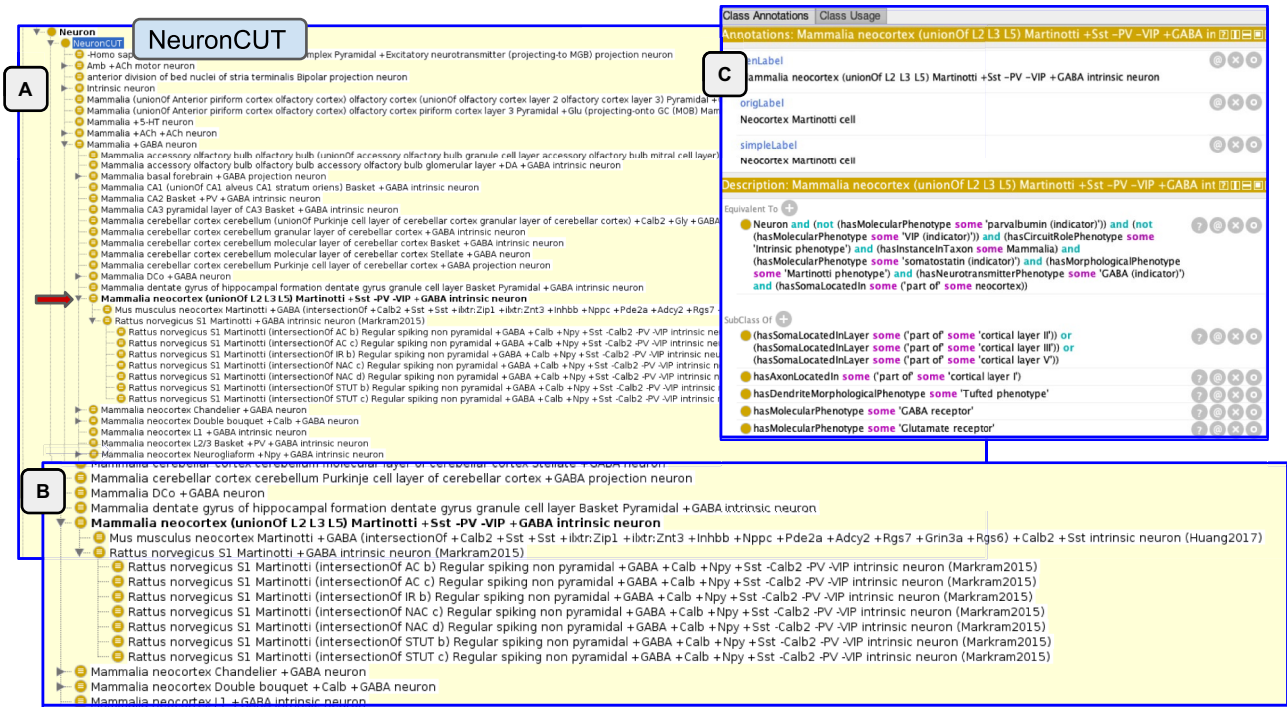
Neuron
NeuronCUT
NeuronCUT
-Homo sap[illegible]mplex Pyramidal +Excitatory neurotransmitter (projecting-to MGB) projection neuron
A
Amb +ACh motor neuron
anterior division of bed nuclei of stria terminalis Bipolar projection neuron
Intrinsic neuron
Mammalia (unionOf Anterior piriform cortex olfactory cortex) olfactory cortex (unionOf olfactory cortex layer 2 olfactory cortex layer 3) Pyramidal +
Mammalia (unionOf Anterior piriform cortex olfactory cortex) olfactory cortex olfactory cortex layer 3 Pyramidal +Glu (projecting-onto GC (MOB) Mam
Mammalia +5-HT neuron
Mammalia +ACh +ACh neuron
Mammalia +GABA neuron
Mammalia accessory olfactory bulb olfactory bulb (unionOf accessory olfactory bulb granule cell layer accessory olfactory bulb mitral cell layer)
Mammalia accessory olfactory bulb olfactory bulb glomerular layer +DA +GABA intrinsic neuron
Mammalia basal forebrain +GABA projection neuron
Mammalia CA1 (unionOf CA1 alveus CA1 stratum oriens) Basket +GABA intrinsic neuron
Mammalia CA2 Basket +PV +GABA intrinsic neuron
Mammalia CA3 pyramidal layer of CA3 Basket +GABA intrinsic neuron
Mammalia cerebellar cortex cerebellum (unionOf Purkinje cell layer of cerebellar cortex granular layer of cerebellar cortex) +Calb2 +Gly +GABA
Mammalia cerebellar cortex cerebellum granular layer of cerebellar cortex +GABA intrinsic neuron
Mammalia cerebellar cortex cerebellum molecular layer of cerebellar cortex Basket +GABA intrinsic neuron
Mammalia cerebellar cortex cerebellum molecular layer of cerebellar cortex Stellate +GABA intrinsic neuron
Mammalia cerebellar cortex cerebellum Purkinje cell layer of cerebellar cortex +GABA projection neuron
Mammalia DCo +GABA neuron
Mammalia dentate gyrus of hippocampal formation dentate gyrus granule cell layer Basket Pyramidal +GABA intrinsic neuron
Mammalia neocortex (unionOf L2 L3 L5) Martinotti +Sst -PV -VIP +GABA intrinsic neuron
Mus musculus neocortex Martinotti +GABA (intersectionOf +Calb2 +Sst +Sst +ilxtr:Zip1 +ilxtr:Znt3 +Inhbb +Nppc +Pde2a +Adcy2 +Rgs7
Rattus norvegicus S1 Martinotti +GABA intrinsic neuron (Markram2015)
Rattus norvegicus S1 Martinotti (intersectionOf AC b) Regular spiking non pyramidal +GABA +Calb +Npy +Sst -Calb2 -PV -VIP intrinsic neu
Rattus norvegicus S1 Martinotti (intersectionOf AC c) Regular spiking non pyramidal +GABA +Calb +Npy +Sst -Calb2 -PV -VIP intrinsic neu
Rattus norvegicus S1 Martinotti (intersectionOf IR b) Regular spiking non pyramidal +GABA +Calb +Npy +Sst -Calb2 -PV -VIP intrinsic ne
Rattus norvegicus S1 Martinotti (intersectionOf NAC c) Regular spiking non pyramidal +GABA +Calb +Npy +Sst -Calb2 -PV -VIP intrinsic n
Rattus norvegicus S1 Martinotti (intersectionOf NAC d) Regular spiking non pyramidal +GABA +Calb +Npy +Sst -Calb2 -PV -VIP intrinsic n
Rattus norvegicus S1 Martinotti (intersectionOf STUT b) Regular spiking non pyramidal +GABA +Calb +Npy +Sst -Calb2 -PV -VIP intrinsic n
Rattus norvegicus S1 Martinotti (intersectionOf STUT c) Regular spiking non pyramidal +GABA +Calb +Npy +Sst -Calb2 -PV -VIP intrinsic n
Mammalia neocortex Chandelier +GABA neuron
Mammalia neocortex Double bouquet +Calb +GABA neuron
Mammalia neocortex L1 +GABA intrinsic neuron
Mammalia neocortex L2/3 Basket +PV +GABA intrinsic neuron
Mammalia neocortex Neurogliaform +Npy +GABA intrinsic neuron

Class Annotations | Class Usage
Annotations: Mammalia neocortex (unionOf L2 L3 L5) Martinotti +Sst -PV -VIP +GABA in
C
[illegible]enLabel
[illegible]ammalia neocortex (unionOf L2 L3 L5) Martinotti +Sst -PV -VIP +GABA intrinsic neuron
origLabel
Neocortex Martinotti cell
simpleLabel
Neocortex Martinotti cell
Description: Mammalia neocortex (unionOf L2 L3 L5) Martinotti +Sst -PV -VIP +GABA int
Equivalent To
Neuron and (not (hasMolecularPhenotype some 'parvalbumin (indicator)')) and (not (hasMolecularPhenotype some 'VIP (indicator)')) and (hasCircuitRolePhenotype some 'Intrinsic phenotype') and (hasInstanceInTaxon some Mammalia) and (hasMolecularPhenotype some 'somatostatin (indicator)') and (hasMorphologicalPhenotype some 'Martinotti phenotype') and (hasNeurotransmitterPhenotype some 'GABA (indicator)') and (hasSomaLocatedIn some ('part of' some neocortex))
SubClass Of
(hasSomaLocatedInLayer some ('part of' some 'cortical layer II')) or (hasSomaLocatedInLayer some ('part of' some 'cortical layer III')) or (hasSomaLocatedInLayer some ('part of' some 'cortical layer V'))
hasAxonLocatedIn some ('part of' some 'cortical layer I')
hasDendriteMorphologicalPhenotype some 'Tufted phenotype'
hasMolecularPhenotype some 'GABA receptor'
hasMolecularPhenotype some 'Glutamate receptor'

B
Mammalia cerebellar cortex cerebellum molecular layer of cerebellar cortex Stellate +GABA neuron
Mammalia cerebellar cortex cerebellum Purkinje cell layer of cerebellar cortex +GABA projection neuron
Mammalia DCo +GABA neuron
Mammalia dentate gyrus of hippocampal formation dentate gyrus granule cell layer Basket Pyramidal +GABA intrinsic neuron
Mammalia neocortex (unionOf L2 L3 L5) Martinotti +Sst -PV -VIP +GABA intrinsic neuron
Mus musculus neocortex Martinotti +GABA (intersectionOf +Calb2 +Sst +Sst +ilxtr:Zip1 +ilxtr:Znt3 +Inhbb +Nppc +Pde2a +Adcy2 +Rgs7 +Grin3a +Rgs6) +Calb2 +Sst intrinsic neuron (Huang2017)
Rattus norvegicus S1 Martinotti +GABA intrinsic neuron (Markram2015)
Rattus norvegicus S1 Martinotti (intersectionOf AC b) Regular spiking non pyramidal +GABA +Calb +Npy +Sst -Calb2 -PV -VIP intrinsic neuron (Markram2015)
Rattus norvegicus S1 Martinotti (intersectionOf AC c) Regular spiking non pyramidal +GABA +Calb +Npy +Sst -Calb2 -PV -VIP intrinsic neuron (Markram2015)
Rattus norvegicus S1 Martinotti (intersectionOf IR b) Regular spiking non pyramidal +GABA +Calb +Npy +Sst -Calb2 -PV -VIP intrinsic neuron (Markram2015)
Rattus norvegicus S1 Martinotti (intersectionOf NAC c) Regular spiking non pyramidal +GABA +Calb +Npy +Sst -Calb2 -PV -VIP intrinsic neuron (Markram2015)
Rattus norvegicus S1 Martinotti (intersectionOf NAC d) Regular spiking non pyramidal +GABA +Calb +Npy +Sst -Calb2 -PV -VIP intrinsic neuron (Markram2015)
Rattus norvegicus S1 Martinotti (intersectionOf STUT b) Regular spiking non pyramidal +GABA +Calb +Npy +Sst -Calb2 -PV -VIP intrinsic neuron (Markram2015)
Rattus norvegicus S1 Martinotti (intersectionOf STUT c) Regular spiking non pyramidal +GABA +Calb +Npy +Sst -Calb2 -PV -VIP intrinsic neuron (Markram2015)
Mammalia neocortex Chandelier +GABA neuron
Mammalia neocortex Double bouquet +Calb +GABA neuron
Mammalia neocortex L1 +GABA intrinsic neuron